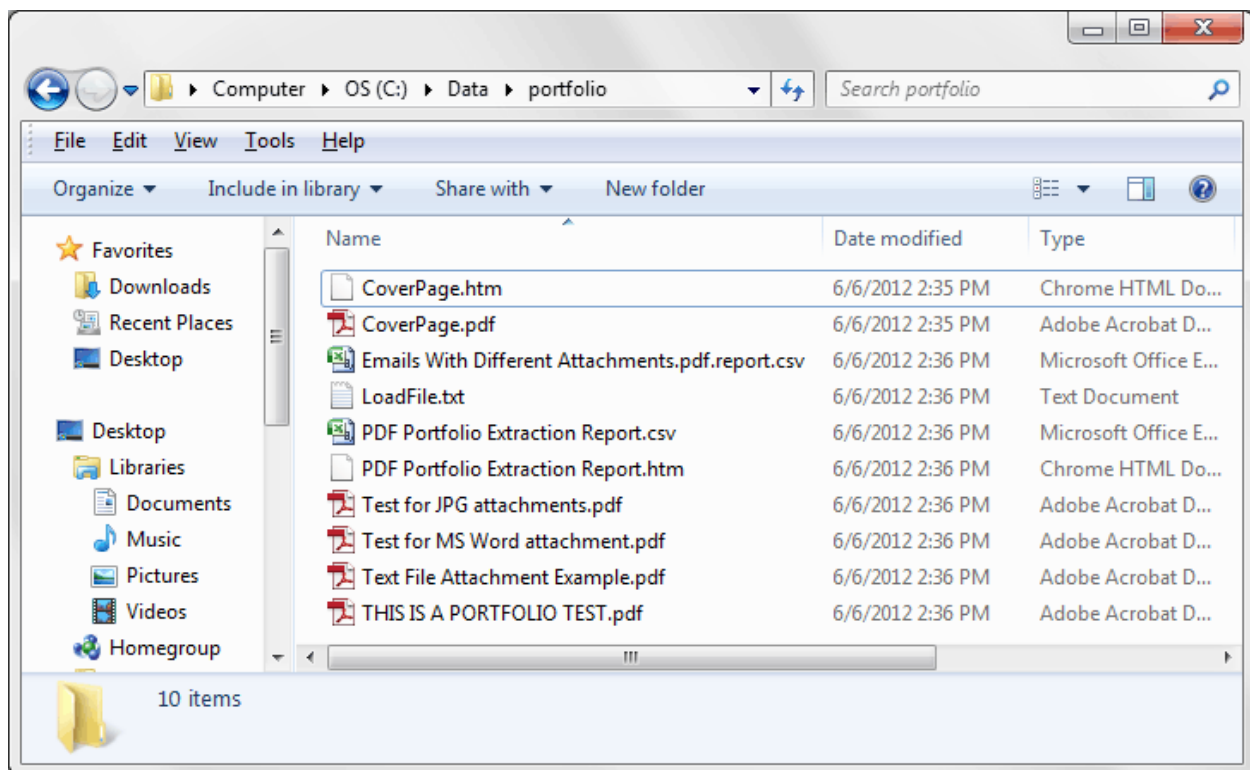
Computer ▸ OS (C:) ▸ Data ▸ portfolio

Search portfolio

File Edit View Tools Help

Organize ▾ Include in library ▾ Share with ▾ New folder

Favorites
Downloads
Recent Places
Desktop

Desktop
Libraries
Documents
Music
Pictures
Videos
Homegroup

| Name | Date modified | Type |
|---|---|---|
| CoverPage.htm | 6/6/2012 2:35 PM | Chrome HTML Do... |
| CoverPage.pdf | 6/6/2012 2:35 PM | Adobe Acrobat D... |
| Emails With Different Attachments.pdf.report.csv | 6/6/2012 2:36 PM | Microsoft Office E... |
| LoadFile.txt | 6/6/2012 2:36 PM | Text Document |
| PDF Portfolio Extraction Report.csv | 6/6/2012 2:36 PM | Microsoft Office E... |
| PDF Portfolio Extraction Report.htm | 6/6/2012 2:36 PM | Chrome HTML Do... |
| Test for JPG attachments.pdf | 6/6/2012 2:36 PM | Adobe Acrobat D... |
| Test for MS Word attachment.pdf | 6/6/2012 2:36 PM | Adobe Acrobat D... |
| Text File Attachment Example.pdf | 6/6/2012 2:36 PM | Adobe Acrobat D... |
| THIS IS A PORTFOLIO TEST.pdf | 6/6/2012 2:36 PM | Adobe Acrobat D... |

10 items